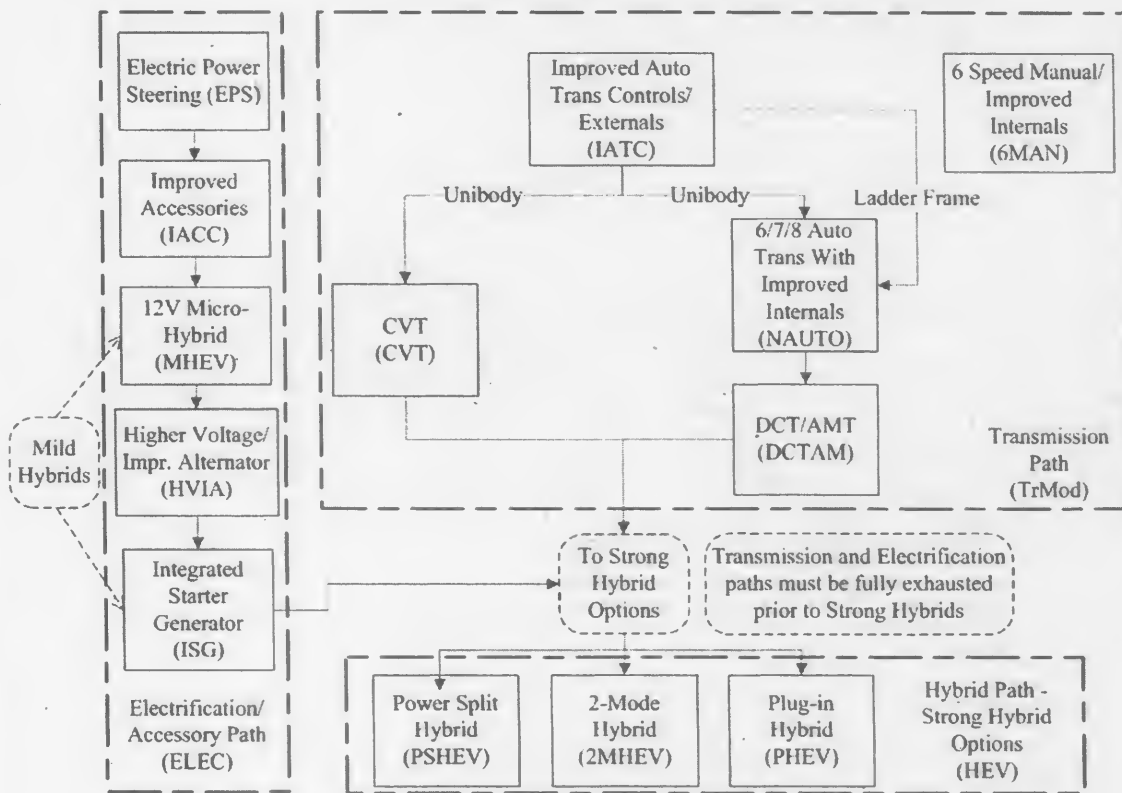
Electric Power Steering (EPS)

Improved Accessories (IACC)

12V Micro-Hybrid (MHEV)

Higher Voltage/ Impr. Alternator (HVIA)

Integrated Starter Generator (ISG)

Mild Hybrids

Electrification/ Accessory Path (ELEC)

Improved Auto Trans Controls/ Externals (IATC)

6 Speed Manual/ Improved Internals (6MAN)

Unibody

Unibody

Ladder Frame

6/7/8 Auto Trans With Improved Internals (NAUTO)

CVT (CVT)

DCT/AMT (DCTAM)

Transmission Path (TrMod)

To Strong Hybrid Options

Transmission and Electrification paths must be fully exhausted prior to Strong Hybrids

Power Split Hybrid (PSHEV)

2-Mode Hybrid (2MHEV)

Plug-in Hybrid (PHEV)

Hybrid Path - Strong Hybrid Options (HEV)